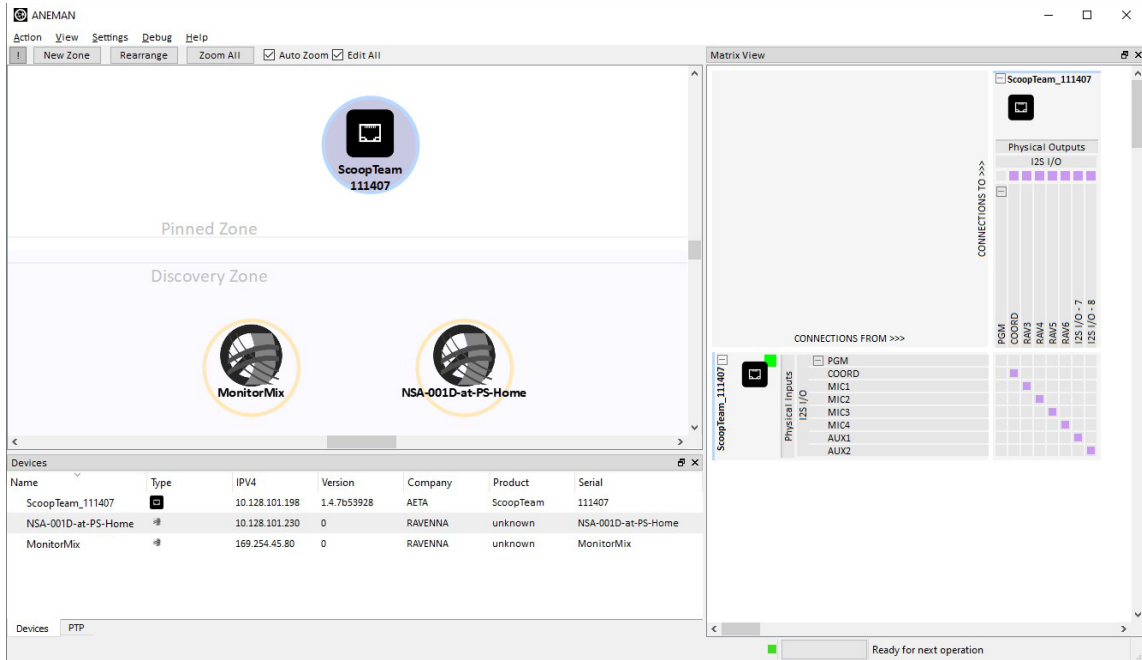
ANEMAN

Action View Settings Debug Help

! New Zone Rearrange Zoom All Auto Zoom Edit All

ScoopTeam 111407

Pinned Zone

Discovery Zone

MonitorMix

NSA-001D-at-PS-Home

Devices

| Name | Type | IPV4 | Version | Company | Product | Serial |
|---|---|---|---|---|---|---|
| ScoopTeam_111407 | | 10.128.101.198 | 1.4.7b53928 | AETA | ScoopTeam | 111407 |
| NSA-001D-at-PS-Home | | 10.128.101.230 | 0 | RAVENNA | unknown | NSA-001D-at-PS-Home |
| MonitorMix | | 169.254.45.80 | 0 | RAVENNA | unknown | MonitorMix |

Devices PTP

Matrix View

ScoopTeam_111407

Physical Outputs

I2S I/O

CONNECTIONS TO >>>

PGM COORD RAV3 RAV4 RAV5 RAV6 I2S I/O - 7 I2S I/O - 8

CONNECTIONS FROM >>>

ScoopTeam_111407

Physical Inputs

I2S I/O

PGM
COORD
MIC1
MIC2
MIC3
MIC4
AUX1
AUX2

Ready for next operation